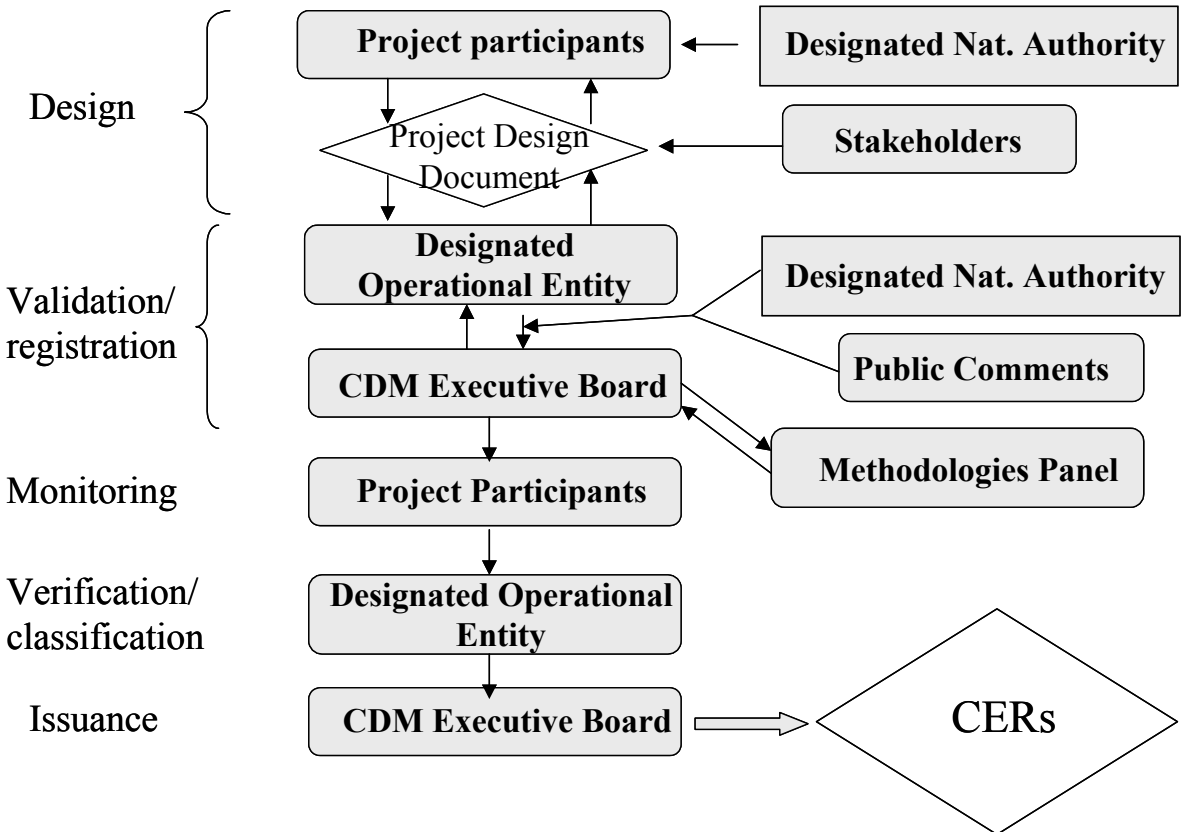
Design

Project participants

Designated Nat. Authority

Project Design Document

Stakeholders

Validation/ registration

Designated Operational Entity

Designated Nat. Authority

CDM Executive Board

Public Comments

Methodologies Panel

Monitoring

Project Participants

Verification/ classification

Designated Operational Entity

Issuance

CDM Executive Board

CERs